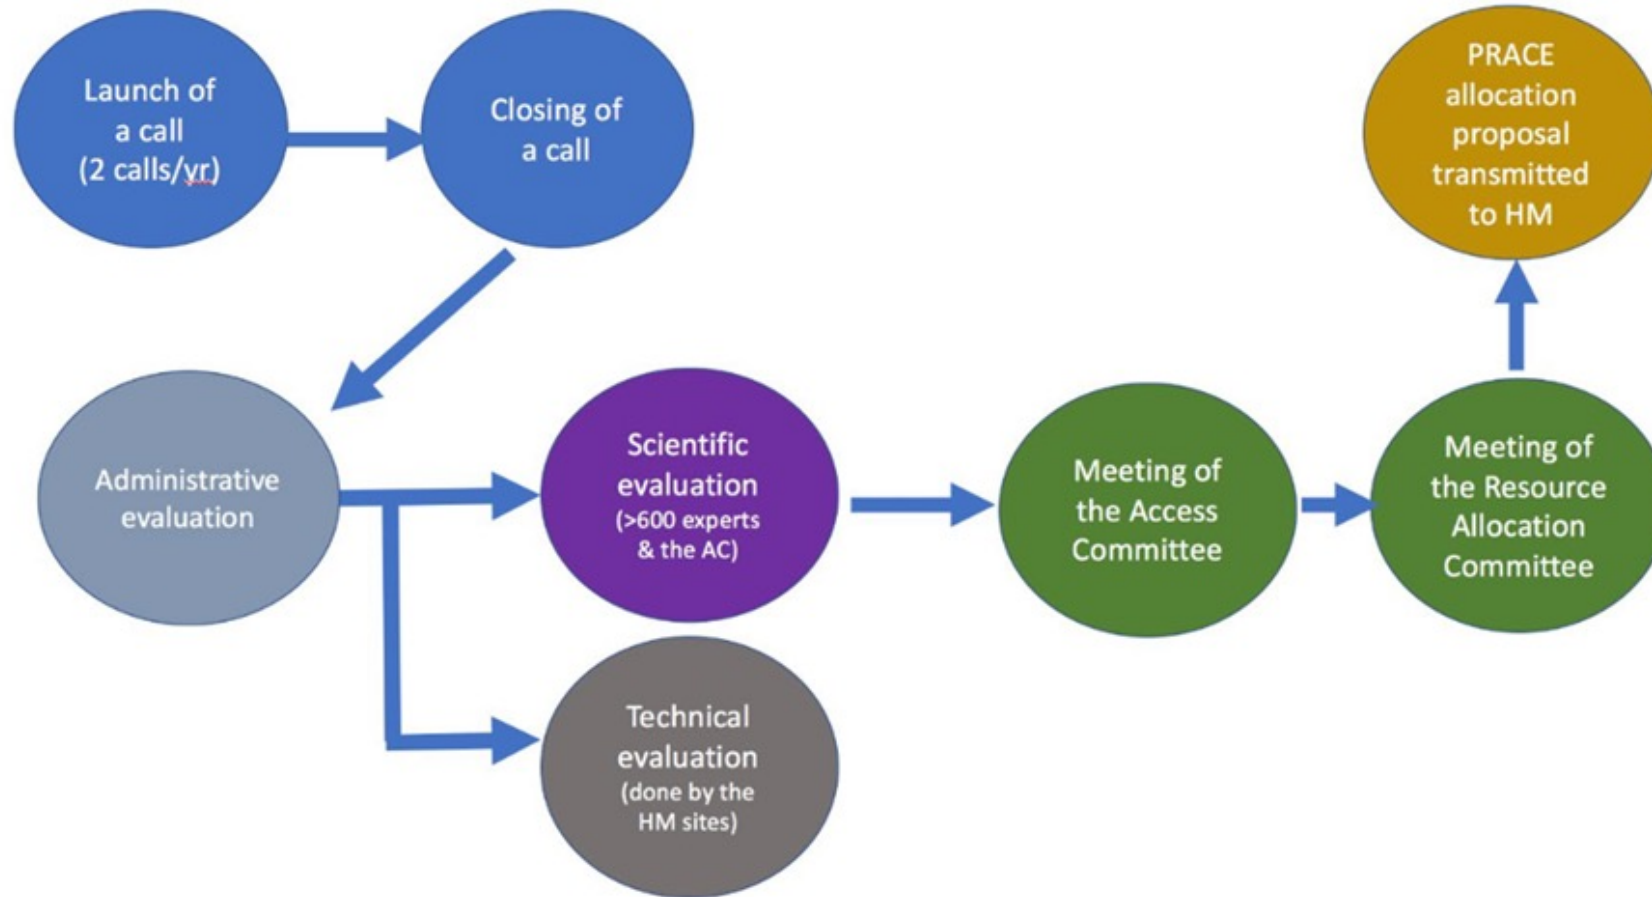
Launch of a call (2 calls/yr)

Closing of a call

PRACE allocation proposal transmitted to HM

Administrative evaluation

Scientific evaluation (>600 experts & the AC)

Meeting of the Access Committee

Meeting of the Resource Allocation Committee

Technical evaluation (done by the HM sites)